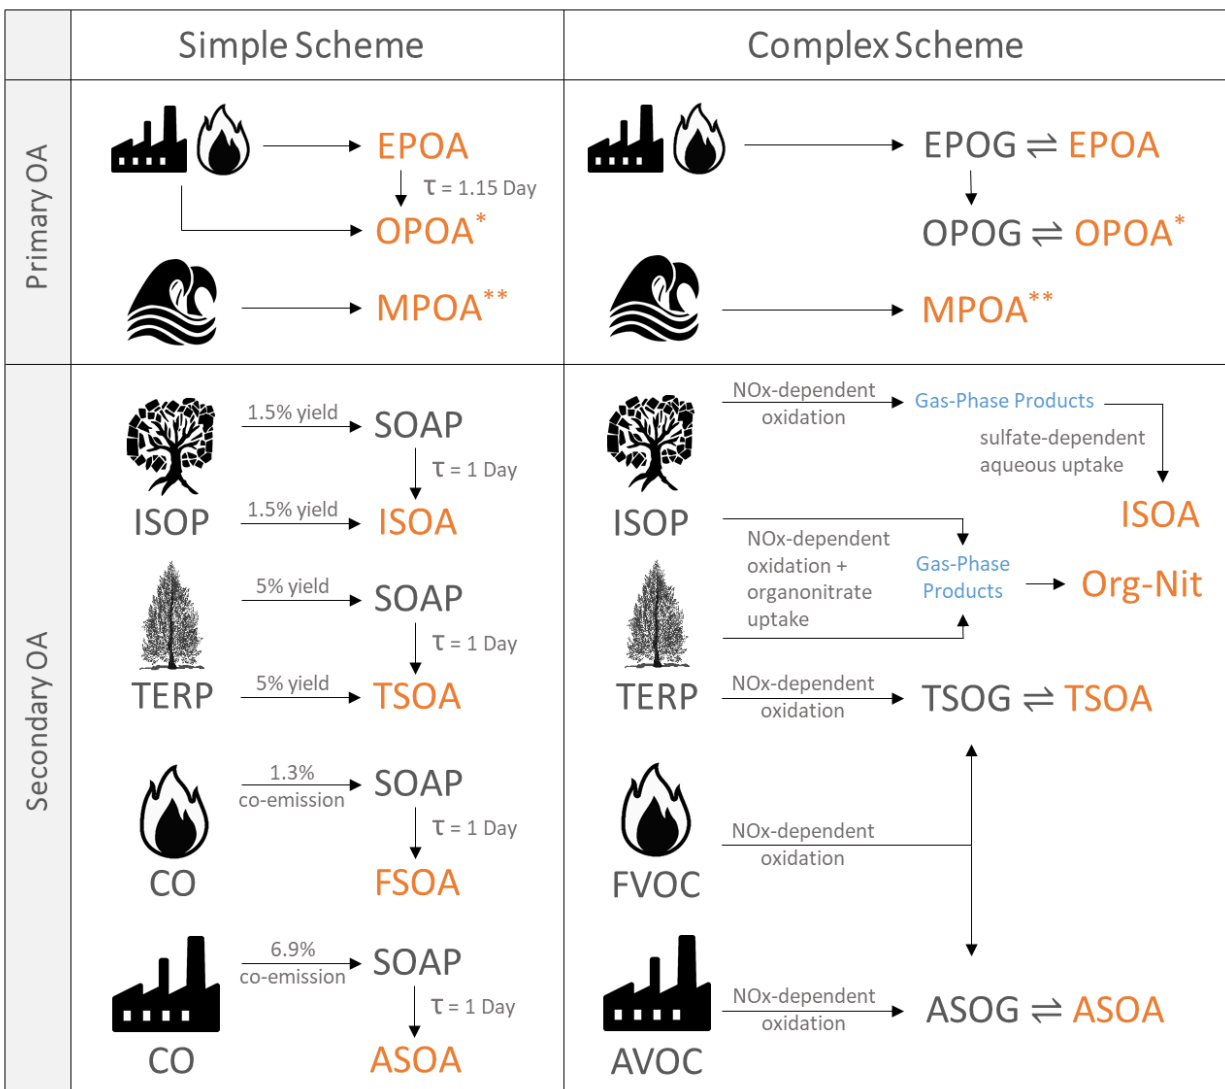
| | Simple Scheme | Complex Scheme |
|---|---|---|
| Primary OA | EPOA, τ = 1.15 Day, OPOA*, MPOA** | EPOG ⇌ EPOA, OPOG ⇌ OPOA*, MPOA** |
| Secondary OA | 1.5% yield SOAP, τ = 1 Day, ISOP 1.5% yield ISOA; 5% yield SOAP, τ = 1 Day, TERP 5% yield TSOA; 1.3% co-emission SOAP, τ = 1 Day, CO FSOA; 6.9% co-emission SOAP, τ = 1 Day, CO ASOA | NOx-dependent oxidation Gas-Phase Products, sulfate-dependent aqueous uptake, ISOP, ISOA; NOx-dependent oxidation + organonitrate uptake Gas-Phase Products Org-Nit; TERP NOx-dependent oxidation TSOG ⇌ TSOA; FVOC NOx-dependent oxidation; AVOC NOx-dependent oxidation ASOG ⇌ ASOA |